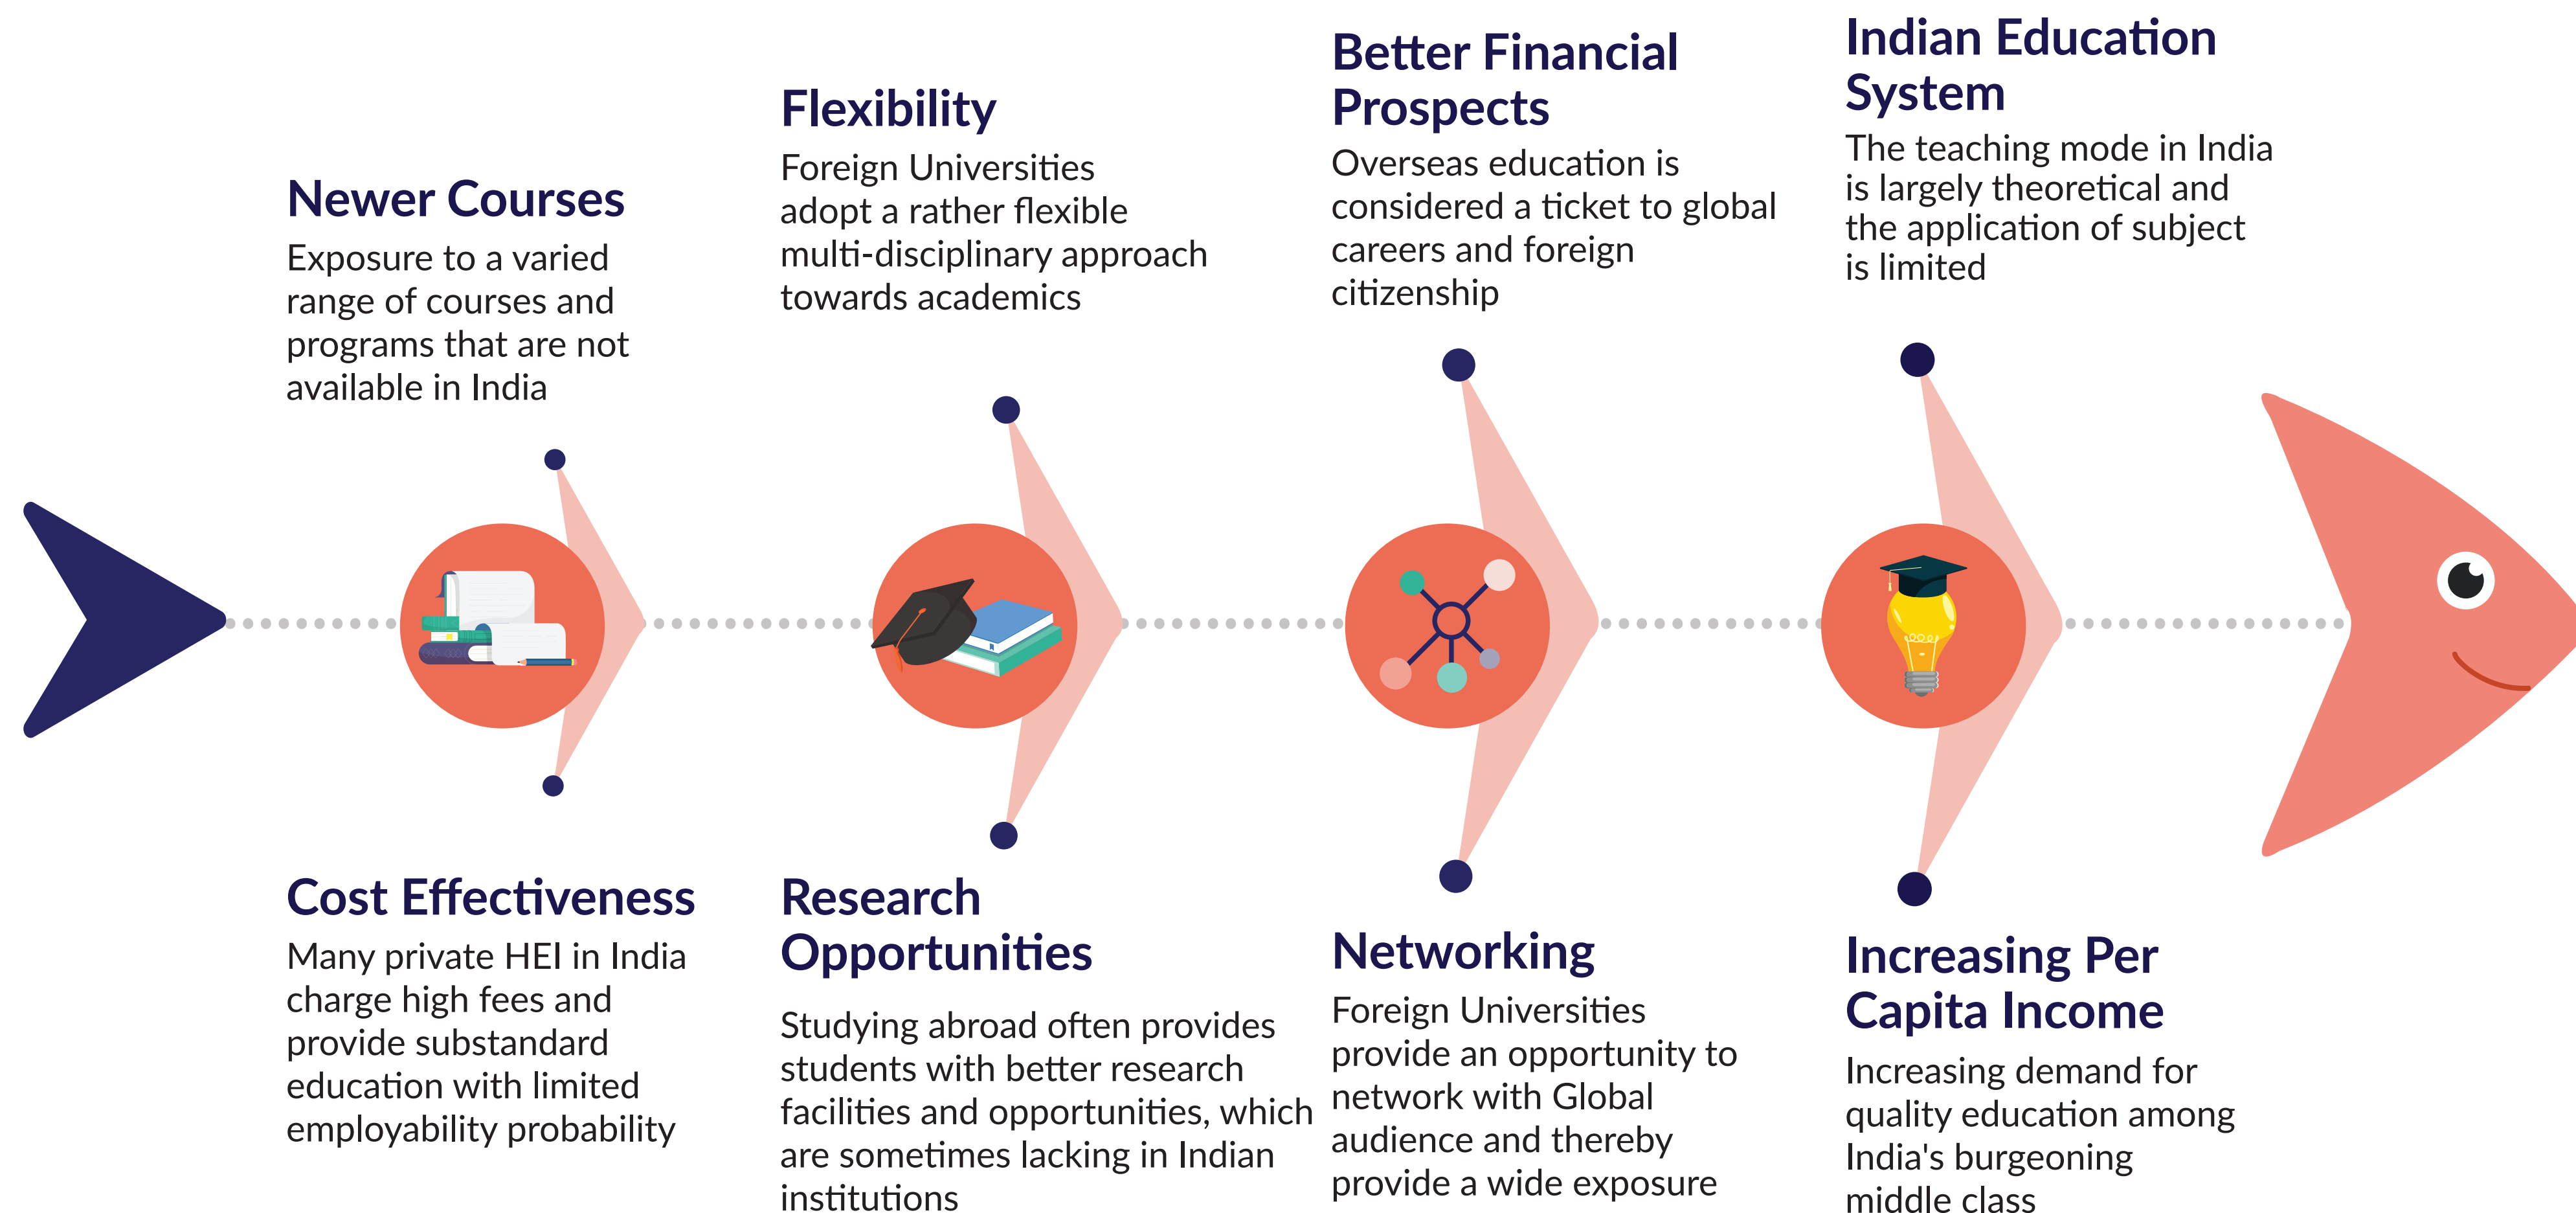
Newer Courses
Exposure to a varied range of courses and programs that are not available in India

Flexibility
Foreign Universities adopt a rather flexible multi-disciplinary approach towards academics

Better Financial Prospects
Overseas education is considered a ticket to global careers and foreign citizenship

Indian Education System
The teaching mode in India is largely theoretical and the application of subject is limited

Cost Effectiveness
Many private HEI in India charge high fees and provide substandard education with limited employability probability

Research Opportunities
Studying abroad often provides students with better research facilities and opportunities, which are sometimes lacking in Indian institutions

Networking
Foreign Universities provide an opportunity to network with Global audience and thereby provide a wide exposure

Increasing Per Capita Income
Increasing demand for quality education among India's burgeoning middle class